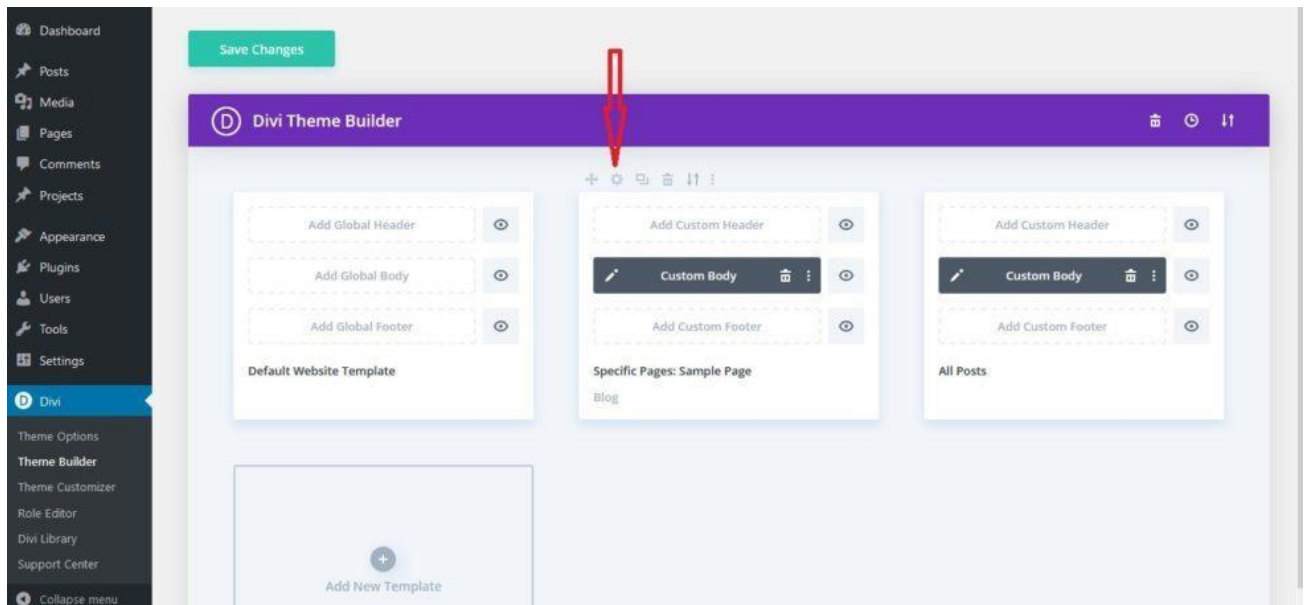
Dashboard
Posts
Media
Pages
Comments
Projects
Appearance
Plugins
Users
Tools
Settings
Divi
Theme Options
Theme Builder
Theme Customizer
Role Editor
Divi Library
Support Center
Collapse menu

Save Changes

Divi Theme Builder

Add Global Header
Add Global Body
Add Global Footer
Default Website Template

Add Custom Header
Custom Body
Add Custom Footer
Specific Pages: Sample Page
Blog

Add Custom Header
Custom Body
Add Custom Footer
All Posts

Add New Template